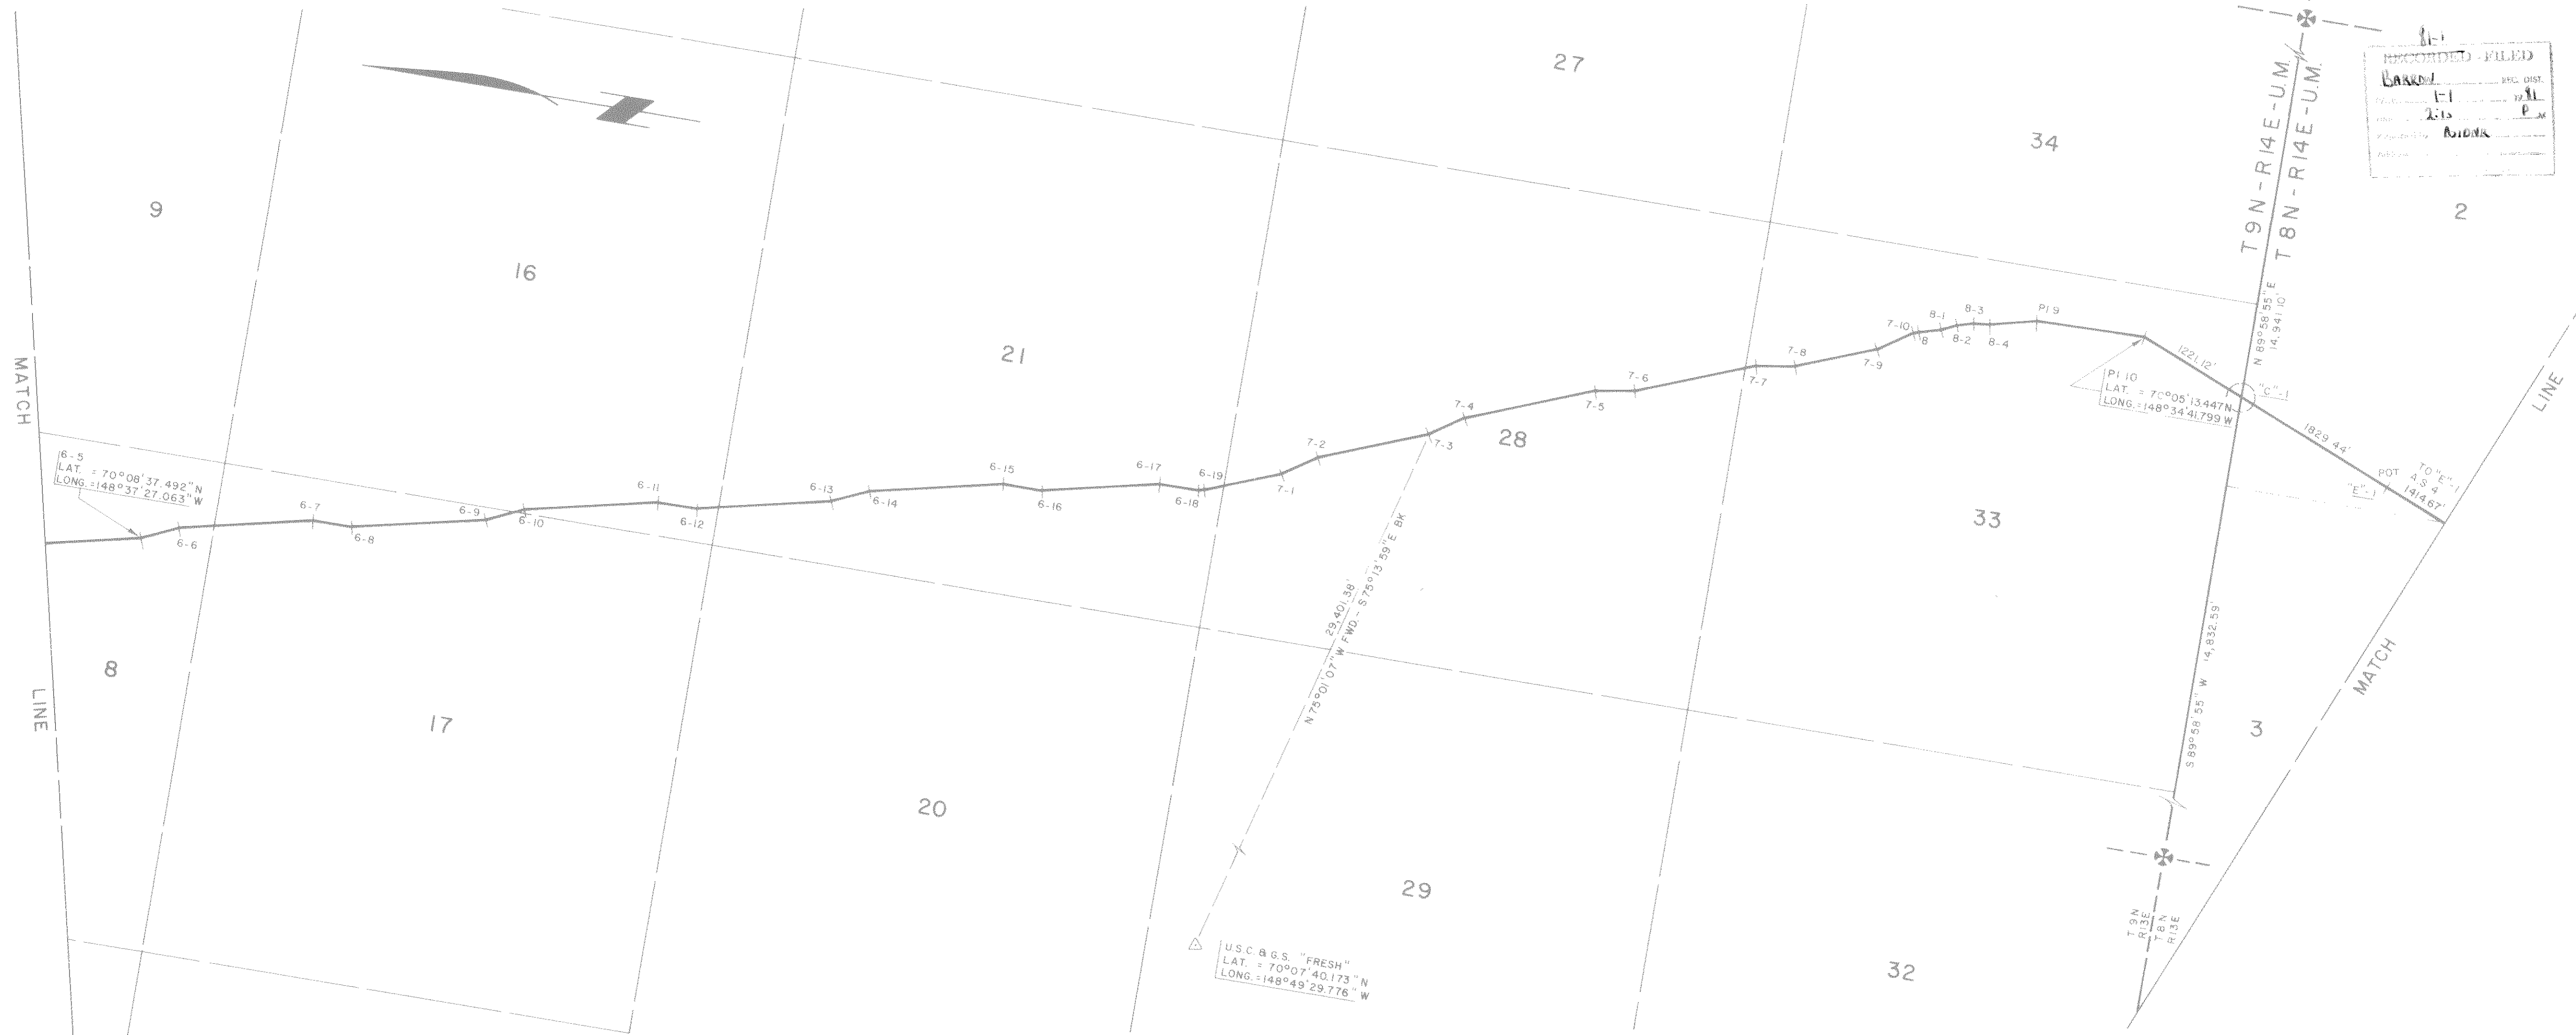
27
34
9
16
21
2
T9N-R14E-U.M.
T8N-R14E-U.M.

81-1
RECORDED - FILED
BARROW REC. DIST.
1-1 19 81
2:15 P M
ALIDNK

MATCH LINE

6-5
LAT. = 70°08'37.492"N
LONG. = 148°37'27.063"W

6-6 6-7 6-8 6-9 6-10 6-11 6-12 6-13 6-14 6-15 6-16 6-17 6-18 6-19
7-1 7-2 7-3 7-4 7-5 7-6 7-7 7-8 7-9 7-10
8 8-1 8-2 8-3 8-4
PI 9

PI 10
LAT. = 70°05'13.447"N
LONG. = 148°34'41.799"W

1221.12'
"C"-1
1829.44'
N 89°58'55" E 14,941.10'
POT
"E"-1
TO "E"-1 AS 4 1414.67'

28
33
8
17
20
29
32
3

29,401.38'
N 75°01'07" W FWD. - S 75°13'59" E BK

S 89°58'55" W 14,832.59'

MATCH LINE

U.S.C. & G.S. "FRESH"
LAT. = 70°07'40.173"N
LONG. = 148°49'29.776"W

T9N R13E
T8N R13E